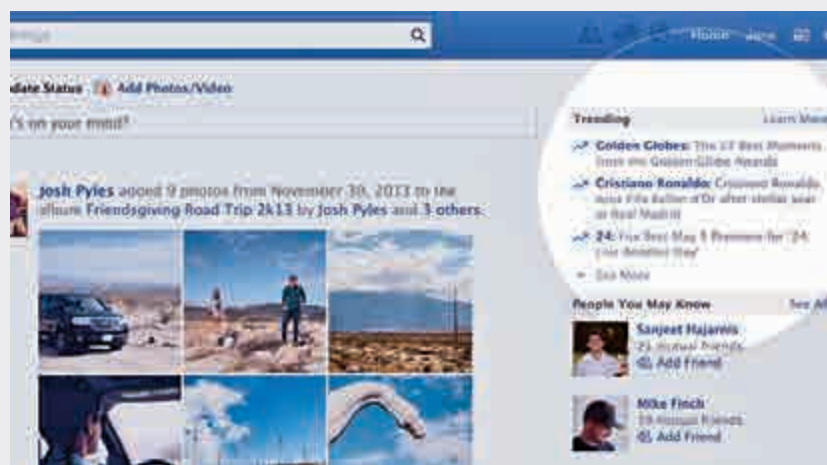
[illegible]

Home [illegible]

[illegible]date Status Add Photos/Video

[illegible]'s on your mind?

Josh Pyles added 9 photos from November 30, 2013 to the album Friendsgiving Road Trip 2k13 by Josh Pyles and 3 others.

Trending Learn More

Golden Globes: The 17 Best Moments from the Golden Globe Awards

Cristiano Ronaldo: Cristiano Ronaldo wins FIFA Ballon d'Or after stellar year at Real Madrid

24: Fox Sets May 5 Premiere for '24: Live Another Day'

See More

People You May Know See All

Sanjeet Hajarnis
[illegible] mutual friends
Add Friend

Mike Finch
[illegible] mutual friends
Add Friend